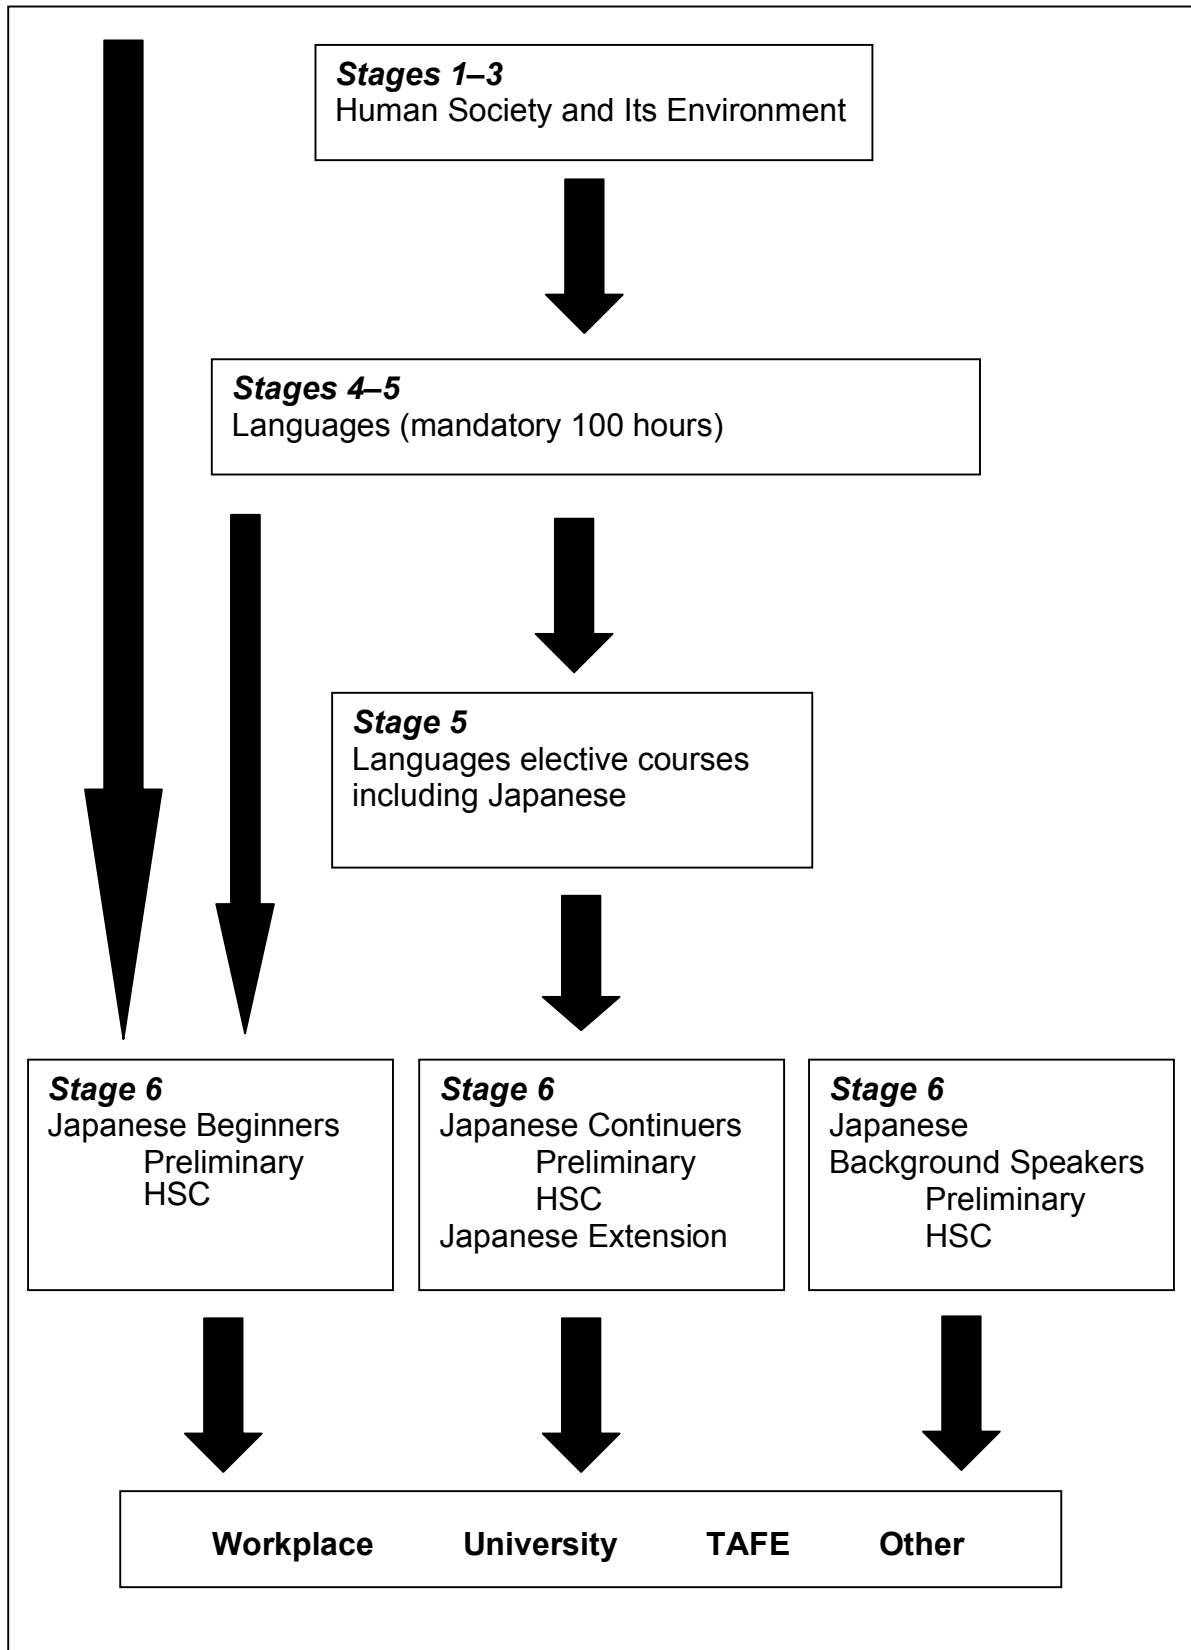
*Stages 1–3*
Human Society and Its Environment

*Stages 4–5*
Languages (mandatory 100 hours)

*Stage 5*
Languages elective courses including Japanese

*Stage 6*
Japanese Beginners
Preliminary
HSC

*Stage 6*
Japanese Continuers
Preliminary
HSC
Japanese Extension

*Stage 6*
Japanese
Background Speakers
Preliminary
HSC

**Workplace** **University** **TAFE** **Other**